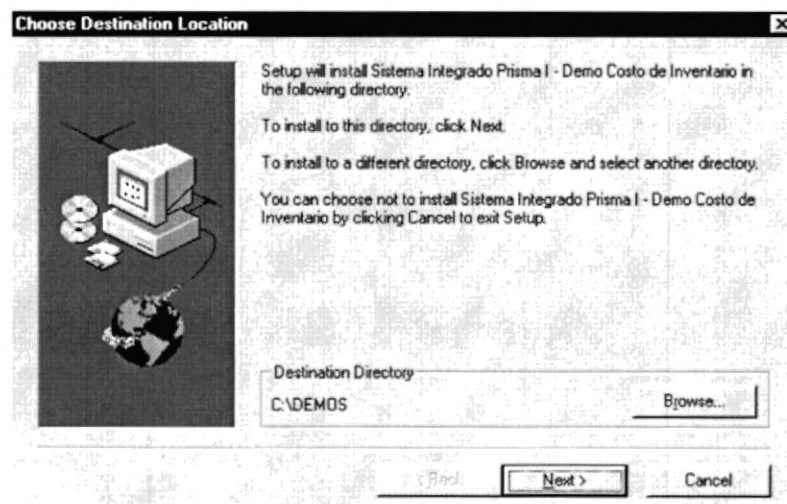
Choose Destination Location

Setup will install Sistema Integrado Prisma I - Demo Costo de Inventario in the following directory.

To install to this directory, click Next.

To install to a different directory, click Browse and select another directory.

You can choose not to install Sistema Integrado Prisma I - Demo Costo de Inventario by clicking Cancel to exit Setup.

Destination Directory

C:\DEMOS

Browse...

< Back

Next >

Cancel